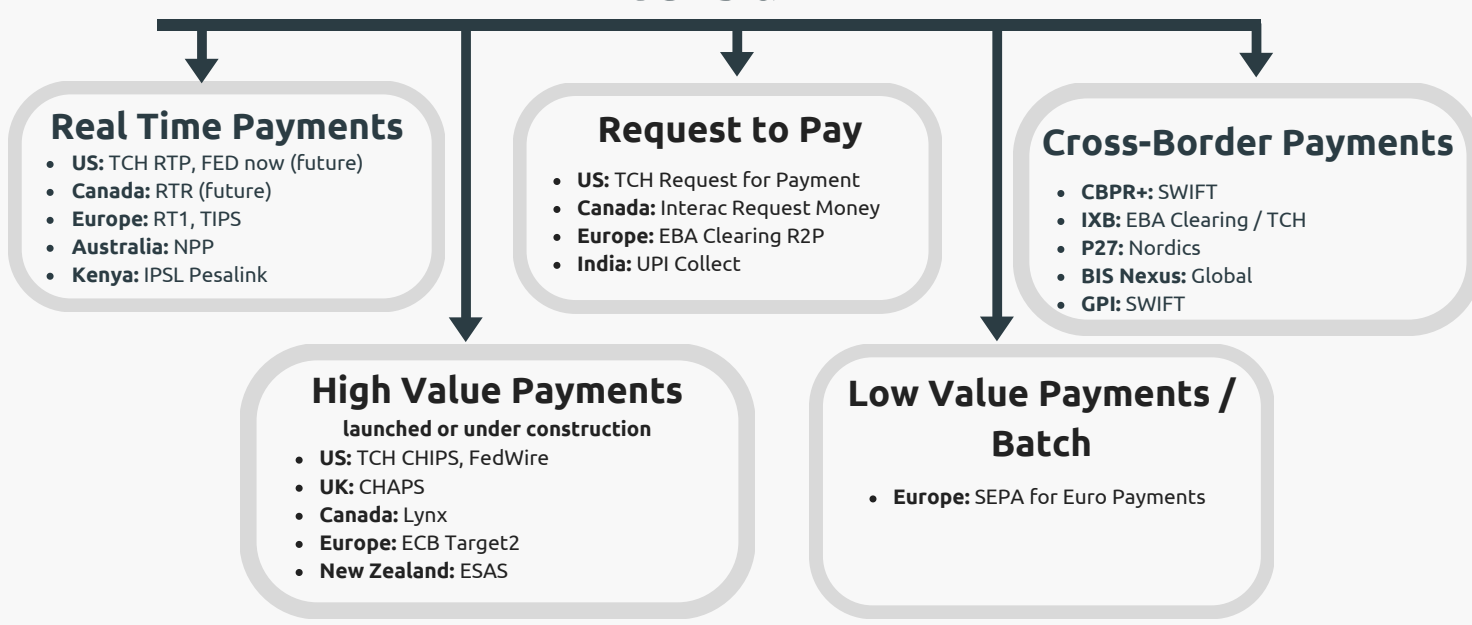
Real Time Payments
- **US:** TCH RTP, FED now (future)
- **Canada:** RTR (future)
- **Europe:** RT1, TIPS
- **Australia:** NPP
- **Kenya:** IPSL Pesalink

Request to Pay
- **US:** TCH Request for Payment
- **Canada:** Interac Request Money
- **Europe:** EBA Clearing R2P
- **India:** UPI Collect

Cross-Border Payments
- **CBPR+:** SWIFT
- **IXB:** EBA Clearing / TCH
- **P27:** Nordics
- **BIS Nexus:** Global
- **GPI:** SWIFT

High Value Payments
launched or under construction
- **US:** TCH CHIPS, FedWire
- **UK:** CHAPS
- **Canada:** Lynx
- **Europe:** ECB Target2
- **New Zealand:** ESAS

Low Value Payments / Batch
- **Europe:** SEPA for Euro Payments